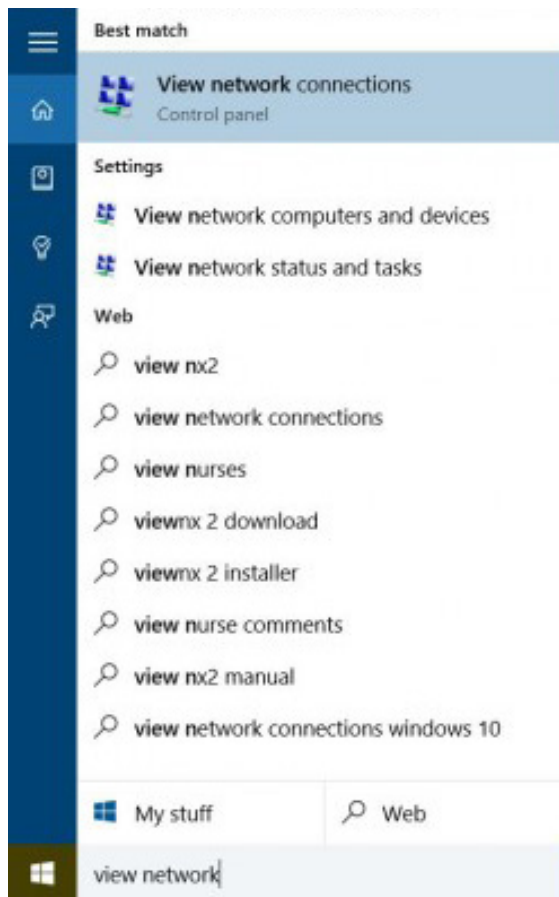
Best match

View network connections
Control panel

Settings

View network computers and devices

View network status and tasks

Web

view nx2

view network connections

view nurses

viewnx 2 download

viewnx 2 installer

view nurse comments

view nx2 manual

view network connections windows 10

My stuff

Web

view network